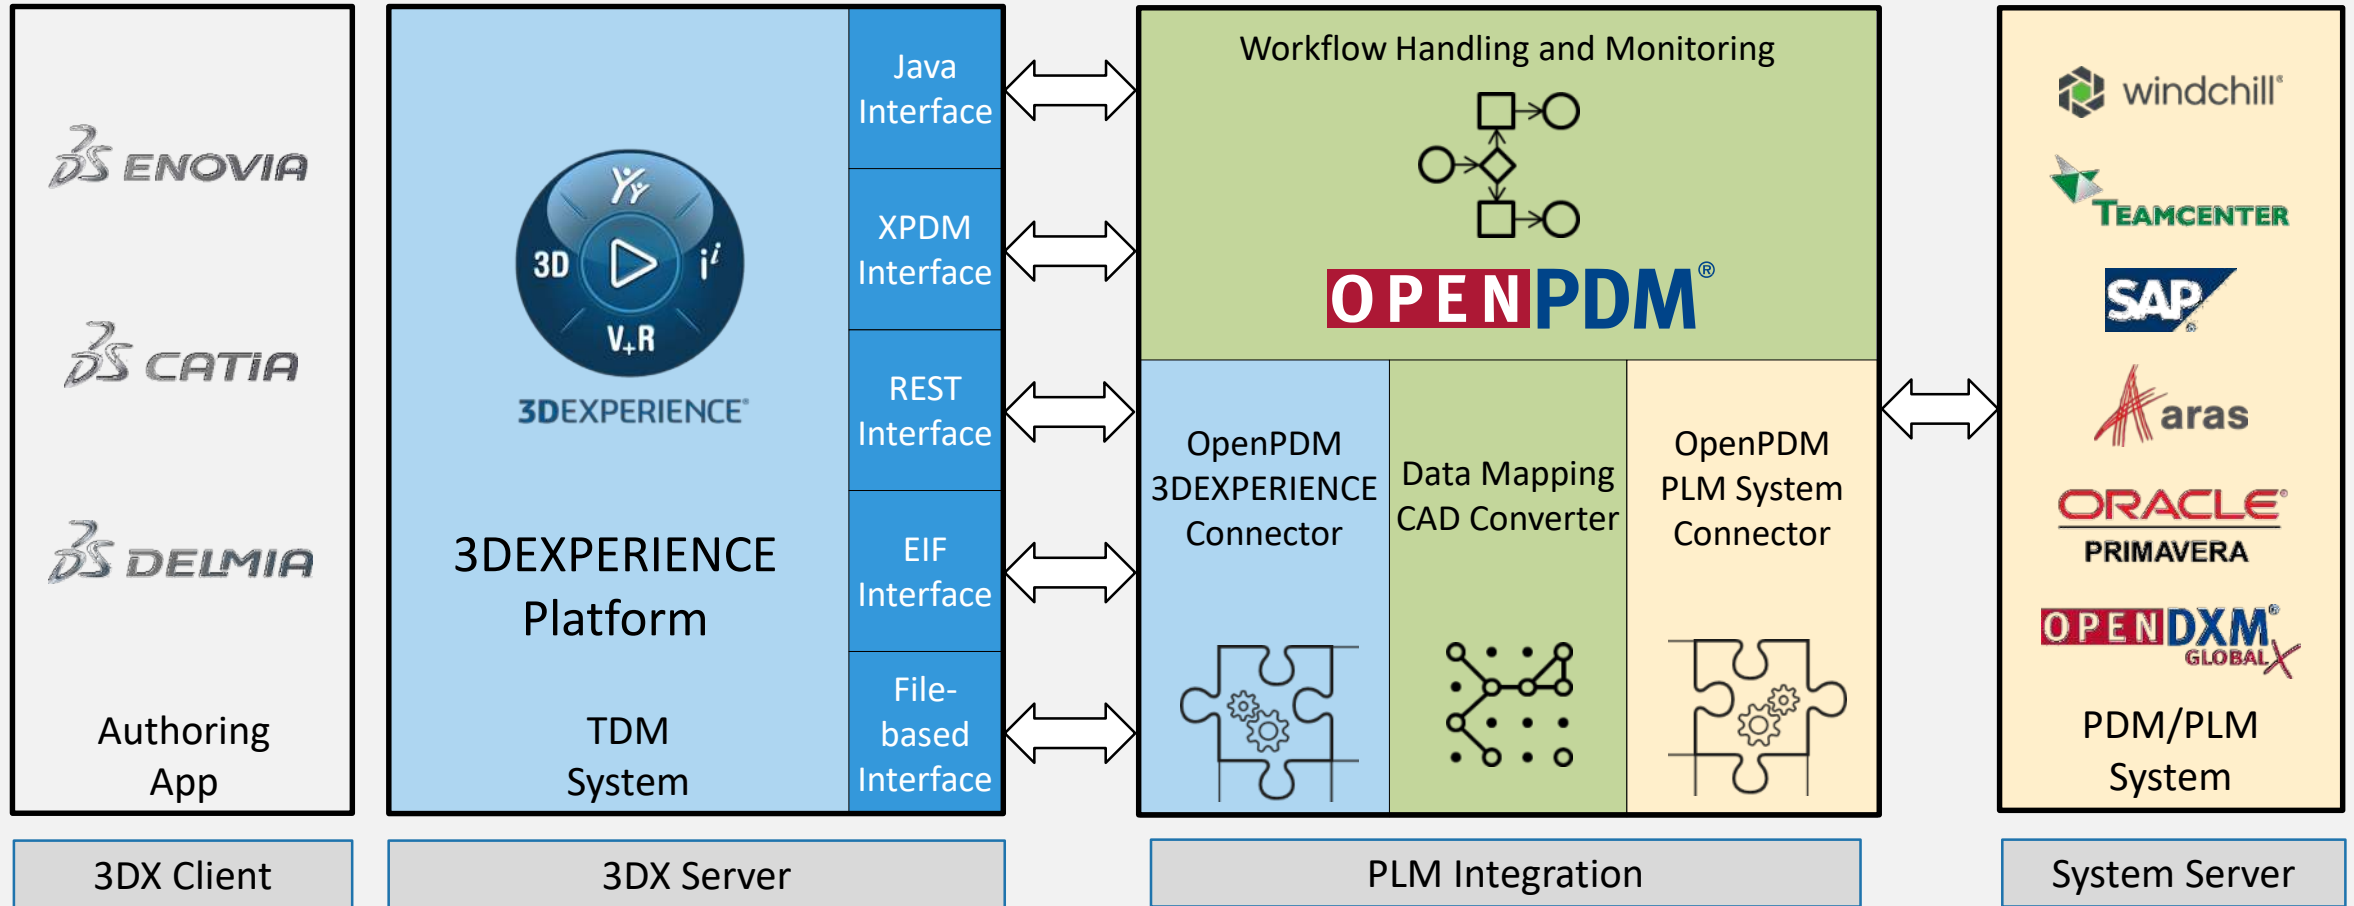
ENOVIA

CATIA

DELMIA

Authoring App

3D
V+R
3DEXPERIENCE

3DEXPERIENCE Platform

TDM System

Java Interface

XPDM Interface

REST Interface

EIF Interface

File-based Interface

Workflow Handling and Monitoring

OPENPDM®

OpenPDM 3DEXPERIENCE Connector

Data Mapping CAD Converter

OpenPDM PLM System Connector

windchill

TEAMCENTER

SAP

aras

ORACLE PRIMAVERA

OPENDXM GLOBALX

PDM/PLM System

3DX Client

3DX Server

PLM Integration

System Server